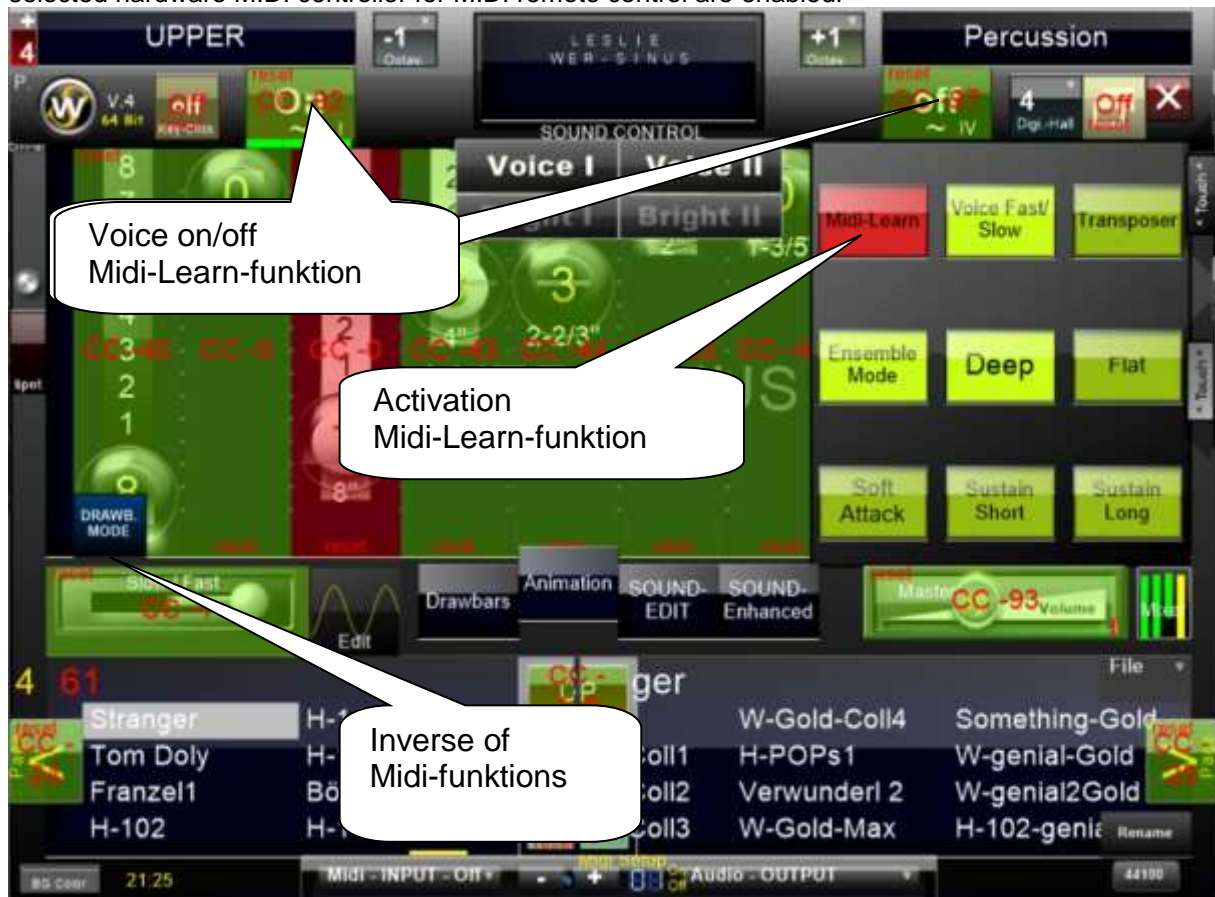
selected hardware MIDI controller for MIDI remote control are enabled.

4
UPPER
-1
Octav
LESLIE
WER-SINUS
+1
Octav
Percussion
V.4
64 Bit
off
Key-Click
reset
CC-82
reset
off
~ IV
4
Digi.-Hall
Off
SOUND CONTROL
Voice I
Voice II
Bright I
Bright II
8
3
2
1
Midi-Learn
Voice Fast/ Slow
Transposer
Voice on/off
Midi-Learn-funktion
3
2-2/3"
4"
1-3/5
Ensemble Mode
Deep
Flat
Activation
Midi-Learn-funktion
Soft Attack
Sustain Short
Sustain Long
DRAWB. MODE
Slow Fast
Edit
Drawbars
Animation
SOUND-EDIT
SOUND-Enhanced
Master
CC -93
Volume
Touch
Touch
4
61
ger
File
Stranger
H-1
W-Gold-Coll4
Something-Gold
Tom Doly
H-
Coll1
H-POPs1
W-genial-Gold
Franzel1
Bö
Coll2
Verwunderl 2
W-genial2Gold
H-102
H-1
Coll3
W-Gold-Max
H-102-genia
Rename
Inverse of
Midi-funktions
BG Color
21:25
Midi - INPUT - Off
Audio - OUTPUT
44100